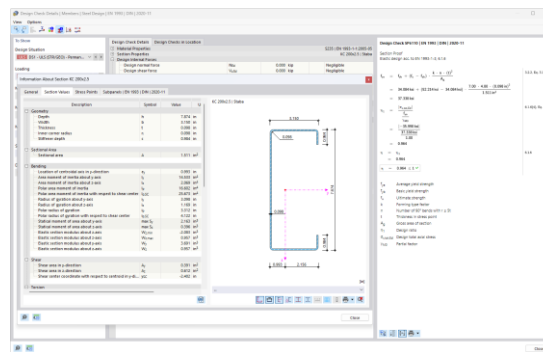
Design Check Details | Members | Steel Design | EN 1993 | DIN | 2020-11

View Options

To Show

Design Situation

DS1 - ULS (STR/GEO) - Perman...

Loading

Design Check Details

Design Checks at Location

Material Properties

Section Properties

Design Internal Forces

Information About Section XC 200x2.5

General

Section Values

Stress Points

Subpanels | EN 1993 | DIN | 2020-11

| Description | Symbol | Value |
|---|---|---|
| Geometry | | |
| Depth | h | 7.874 in |
| Width | b | 2.165 in |
| Thickness | t | 0.098 in |
| Inner corner radius | r | 0.098 in |
| Stiffener depth | c | 0.984 in |
| Sectional Area | | |
| Sectional area | A | 1.511 in² |
| Bending | | |
| Location of centroidal axis in y-direction | | |
| Area moment of inertia about y-axis | | |
| Area moment of inertia about z-axis | | |
| Polar area moment of inertia | | |
| Polar area moment of inertia with respect to shear center | | |
| Radius of gyration about y-axis | | |
| Radius of gyration about z-axis | | |
| Polar radius of gyration | | |
| Polar radius of gyration with respect to shear center | | |
| Statical moment of area about y-axis | | |
| Statical moment of area about z-axis | | |
| Elastic section modulus about y-axis | | |
| Elastic section modulus about z-axis | | |
| Shear | | |
| Shear area in y-direction | | |
| Shear area in z-direction | | |
| Shear center coordinate with respect to centroid in y-di... | | |
| Torsion | | |

XC 200x2.5 | Static

2.165

7.874

0.098

[in]

Close

Design Check NPd 101 | EN 1993 | DIN | 2020-11

Section Proof

Elastic design acc. to EN 1993-1-3, 6.1.4

Negligible

Negligible

$f_{ya}$ Average yield strength
$f_{yb}$ Basic yield strength
$f_u$ Ultimate strength
k Forming type factor
n Number of 90° bends
t Thickness
$A_g$ Gross area of section
$\gamma_{M0}$ Partial factor

Close